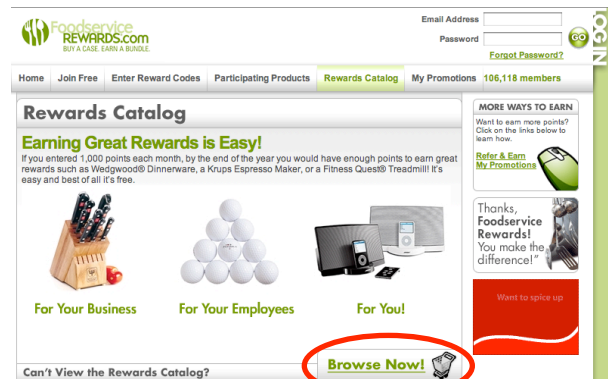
Foodservice REWARDS.com
BUY A CASE. EARN A BUNDLE.

Email Address
Password
Forgot Password?
GO
LOGIN

Home | Join Free | Enter Reward Codes | Participating Products | Rewards Catalog | My Promotions | 106,118 members

Rewards Catalog

Earning Great Rewards is Easy!
If you entered 1,000 points each month, by the end of the year you would have enough points to earn great rewards such as Wedgwood® Dinnerware, a Krups Espresso Maker, or a Fitness Quest® Treadmill! It's easy and best of all it's free.

For Your Business
For Your Employees
For You!

Browse Now!

Can't View the Rewards Catalog?

MORE WAYS TO EARN
Want to earn more points? Click on the links below to learn how.
Refer & Earn
My Promotions

Thanks, Foodservice Rewards! You make the difference!"

Want to spice up